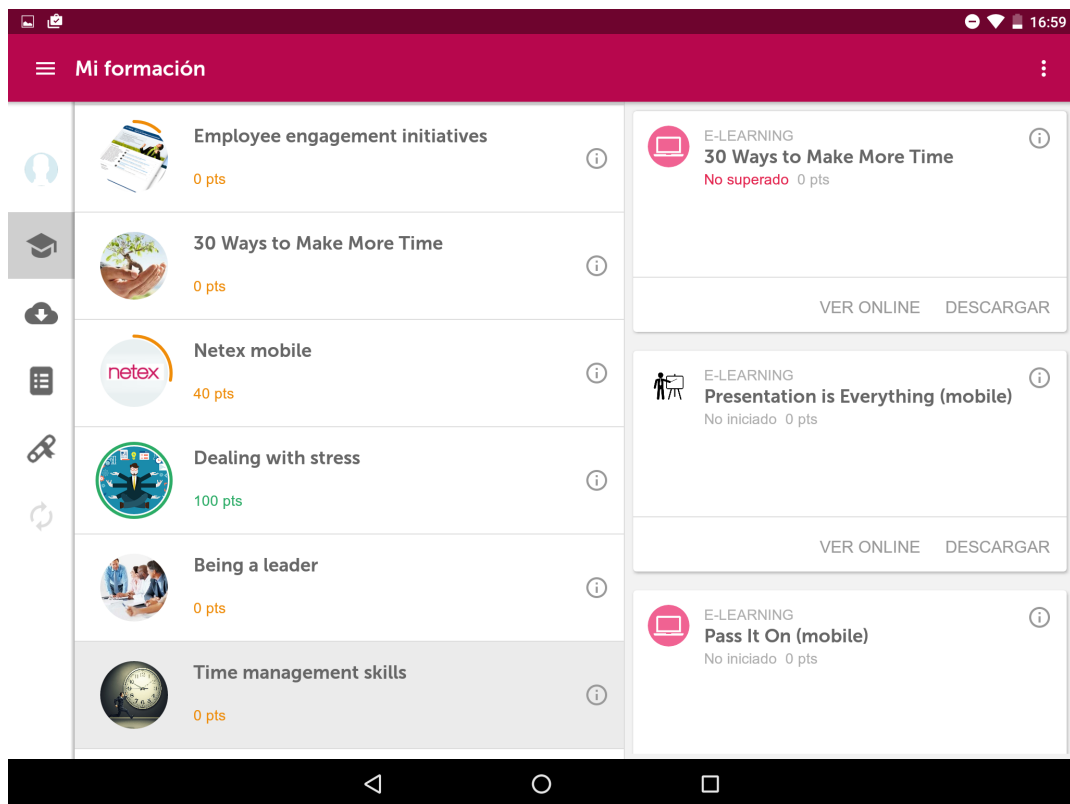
16:59

Mi formación

Employee engagement initiatives
0 pts

30 Ways to Make More Time
0 pts

netex
Netex mobile
40 pts

Dealing with stress
100 pts

Being a leader
0 pts

Time management skills
0 pts

E-LEARNING
30 Ways to Make More Time
No superado 0 pts
VER ONLINE DESCARGAR

E-LEARNING
Presentation is Everything (mobile)
No iniciado 0 pts
VER ONLINE DESCARGAR

E-LEARNING
Pass It On (mobile)
No iniciado 0 pts